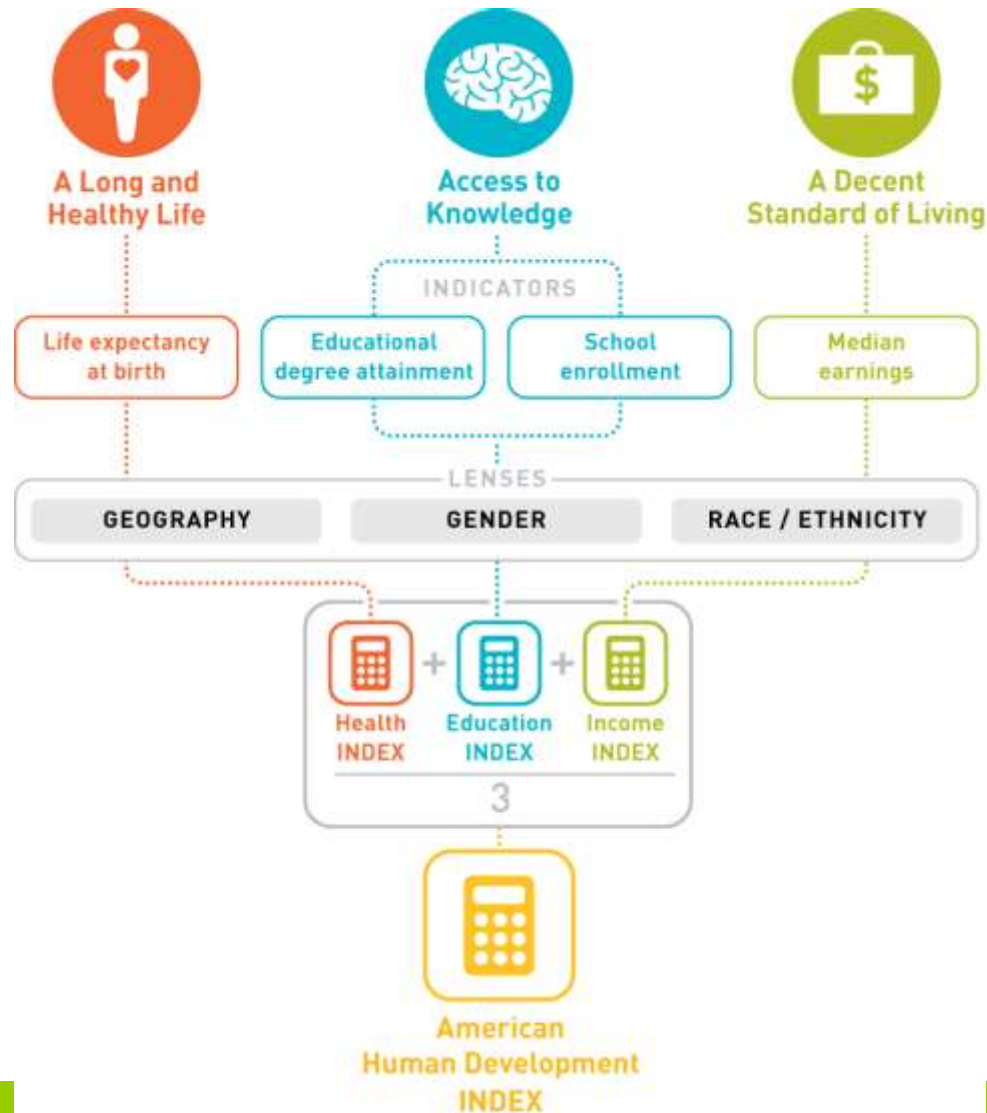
$

A Long and Healthy Life

Access to Knowledge

A Decent Standard of Living

INDICATORS

Life expectancy at birth

Educational degree attainment

School enrollment

Median earnings

LENSES

GEOGRAPHY

GENDER

RACE / ETHNICITY

Health INDEX

+

Education INDEX

+

Income INDEX

3

American Human Development INDEX